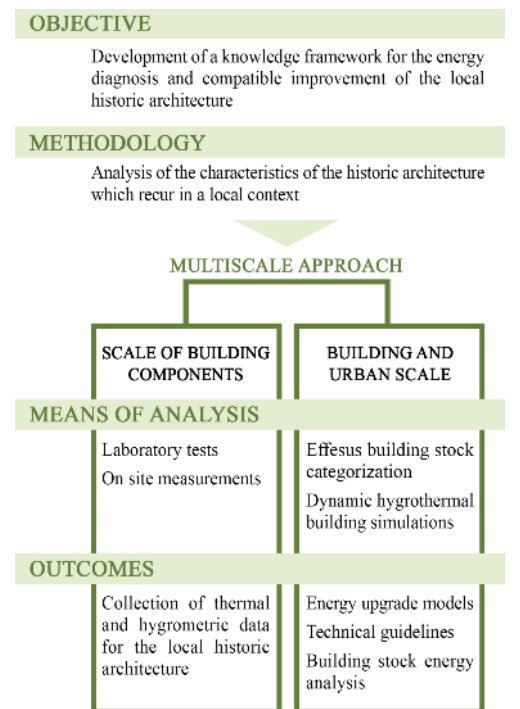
OBJECTIVE

Development of a knowledge framework for the energy diagnosis and compatible improvement of the local historic architecture

METHODOLOGY

Analysis of the characteristics of the historic architecture which recur in a local context

MULTISCALE APPROACH

SCALE OF BUILDING COMPONENTS

BUILDING AND URBAN SCALE

MEANS OF ANALYSIS

Laboratory tests

On site measurements

Effesus building stock categorization

Dynamic hygrothermal building simulations

OUTCOMES

Collection of thermal and hygrometric data for the local historic architecture

Energy upgrade models

Technical guidelines

Building stock energy analysis